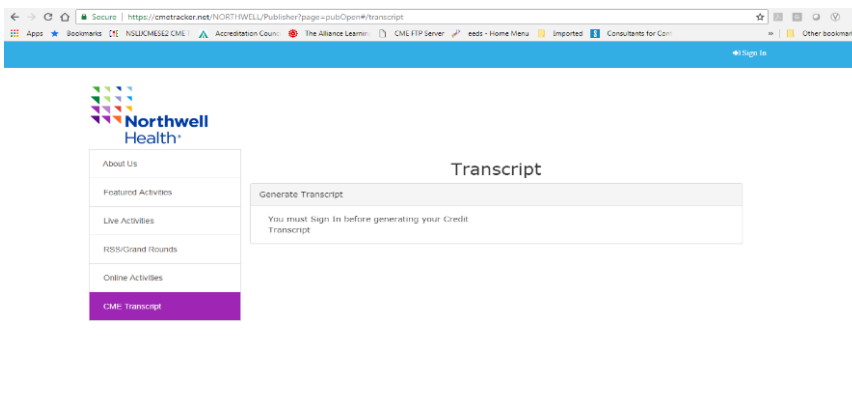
Secure | https://cmetracker.net/NORTHWELL/Publisher?page=pubOpen#/transcript

Apps Bookmarks NSLIJCMESE2 CME T Accreditation Counc The Alliance Learnin CME FTP Server eads - Home Menu Imported Consultants for Cont » Other bookmar

Sign In

Northwell Health

About Us

Featured Activities

Live Activities

RSS/Grand Rounds

Online Activities

CME Transcript

Transcript

Generate Transcript

You must Sign In before generating your Credit Transcript